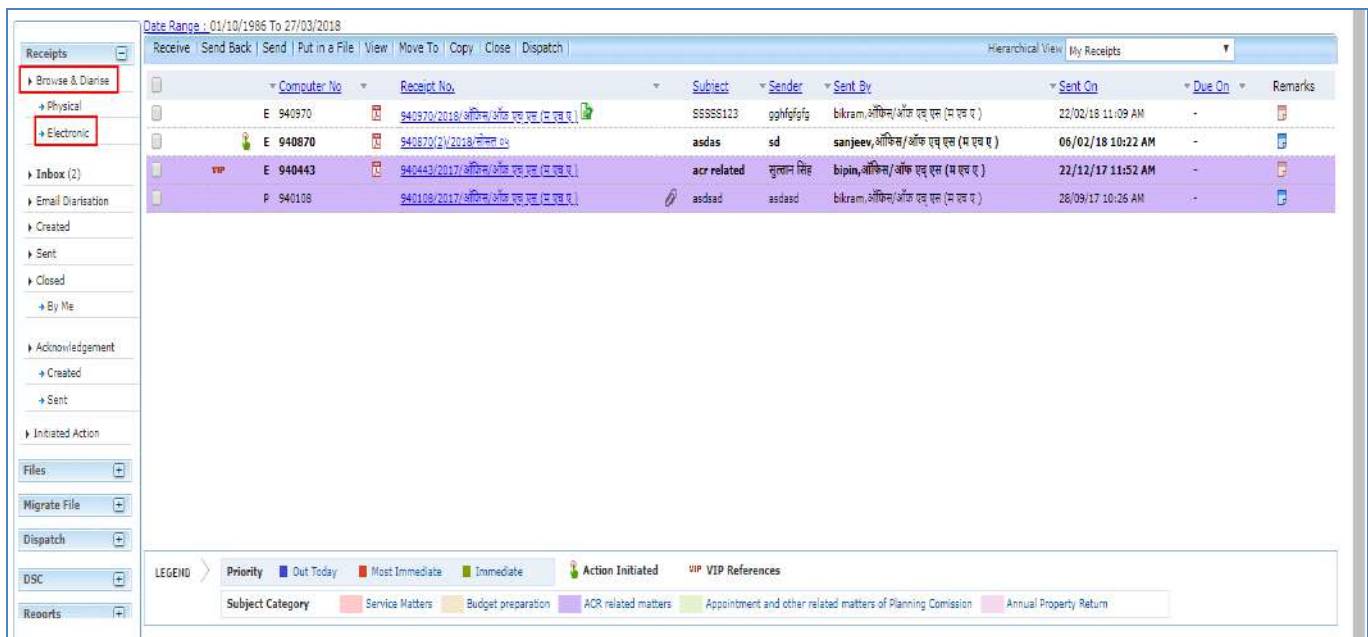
Date Range : 01/10/1986 To 27/03/2018

Receipts

Browse & Diarise
Physical
Electronic
Inbox (2)
Email Diarisation
Created
Sent
Closed
By Me
Acknowledgement
Created
Sent
Initiated Action

Files
Migrate File
Dispatch
DSC
Reports

Receive | Send Back | Send | Put in a File | View | Move To | Copy | Close | Dispatch

Hierarchical View My Receipts

| | | Computer No | | Receipt No. | | Subject | Sender | Sent By | Sent On | Due On | Remarks |
|---|---|---|---|---|---|---|---|---|---|---|---|
| | | E 940970 | | 940970/2018/ऑफिस/ऑफ एच एस (म एच ए) | | SSSSS123 | gghfgfgfg | bikram,ऑफिस/ऑफ एच एस (म एच ए) | 22/02/18 11:09 AM | - | |
| | | E 940870 | | 940870(2)/2018/सेक्शन ०४ | | asdas | sd | sanjeev,ऑफिस/ऑफ एच एस (म एच ए) | 06/02/18 10:22 AM | - | |
| | VIP | E 940443 | | 940443/2017/ऑफिस/ऑफ एच एस (म एच ए) | | acr related | सुल्तान सिंह | bipin,ऑफिस/ऑफ एच एस (म एच ए) | 22/12/17 11:52 AM | - | |
| | | P 940108 | | 940108/2017/ऑफिस/ऑफ एच एस (म एच ए) | | asdsad | asdasd | bikram,ऑफिस/ऑफ एच एस (म एच ए) | 28/09/17 10:26 AM | - | |

LEGEND
Priority Out Today Most Immediate Immediate Action Initiated VIP VIP References
Subject Category Service Matters Budget preparation ACR related matters Appointment and other related matters of Planning Comission Annual Property Return